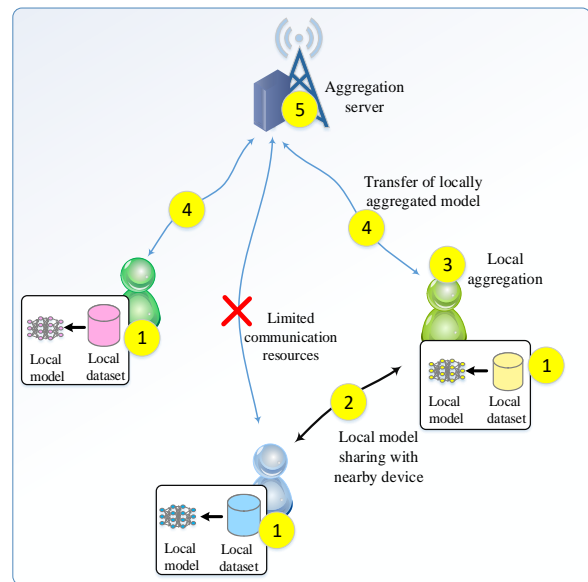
5
Aggregation server

4

Transfer of locally aggregated model

4

3
Local aggregation

Local model
Local dataset
1

Limited communication resources

Local model
Local dataset
1

2
Local model sharing with nearby device

Local model
Local dataset
1